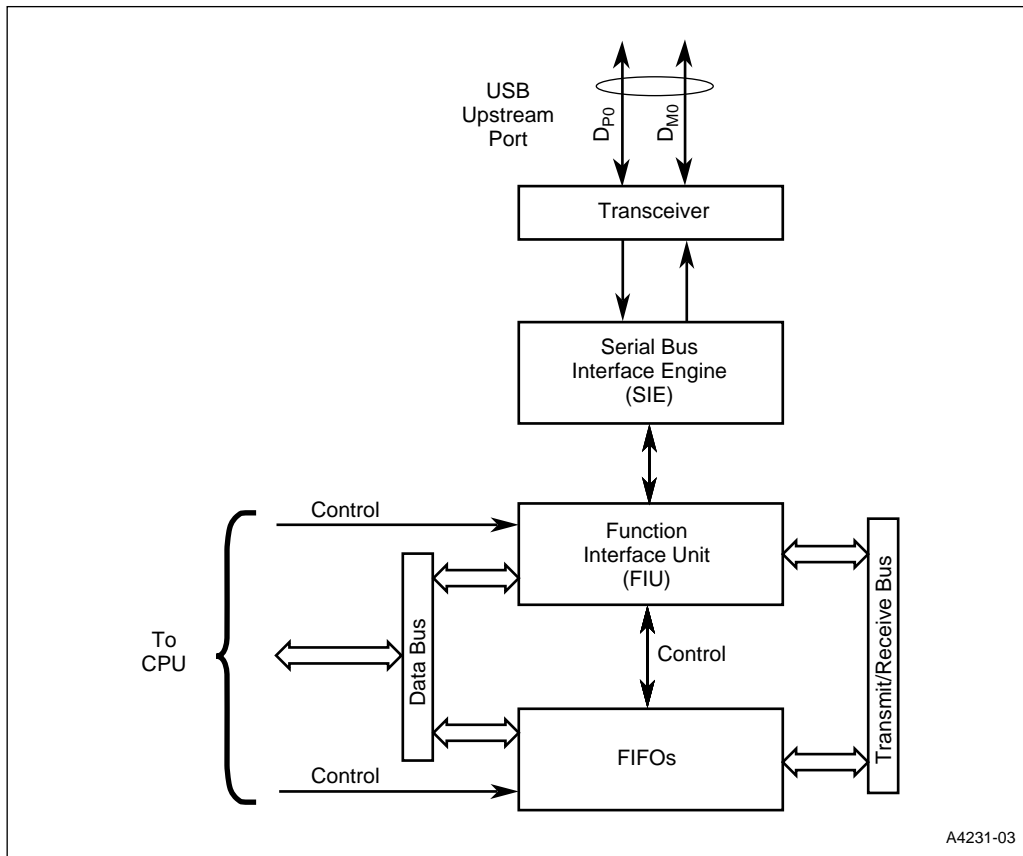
USB Upstream Port

$D_{P0}$

$D_{M0}$

Transceiver

Serial Bus Interface Engine (SIE)

Control

Function Interface Unit (FIU)

Data Bus

Transmit/Receive Bus

To CPU

Control

FIFOs

Control

A4231-03